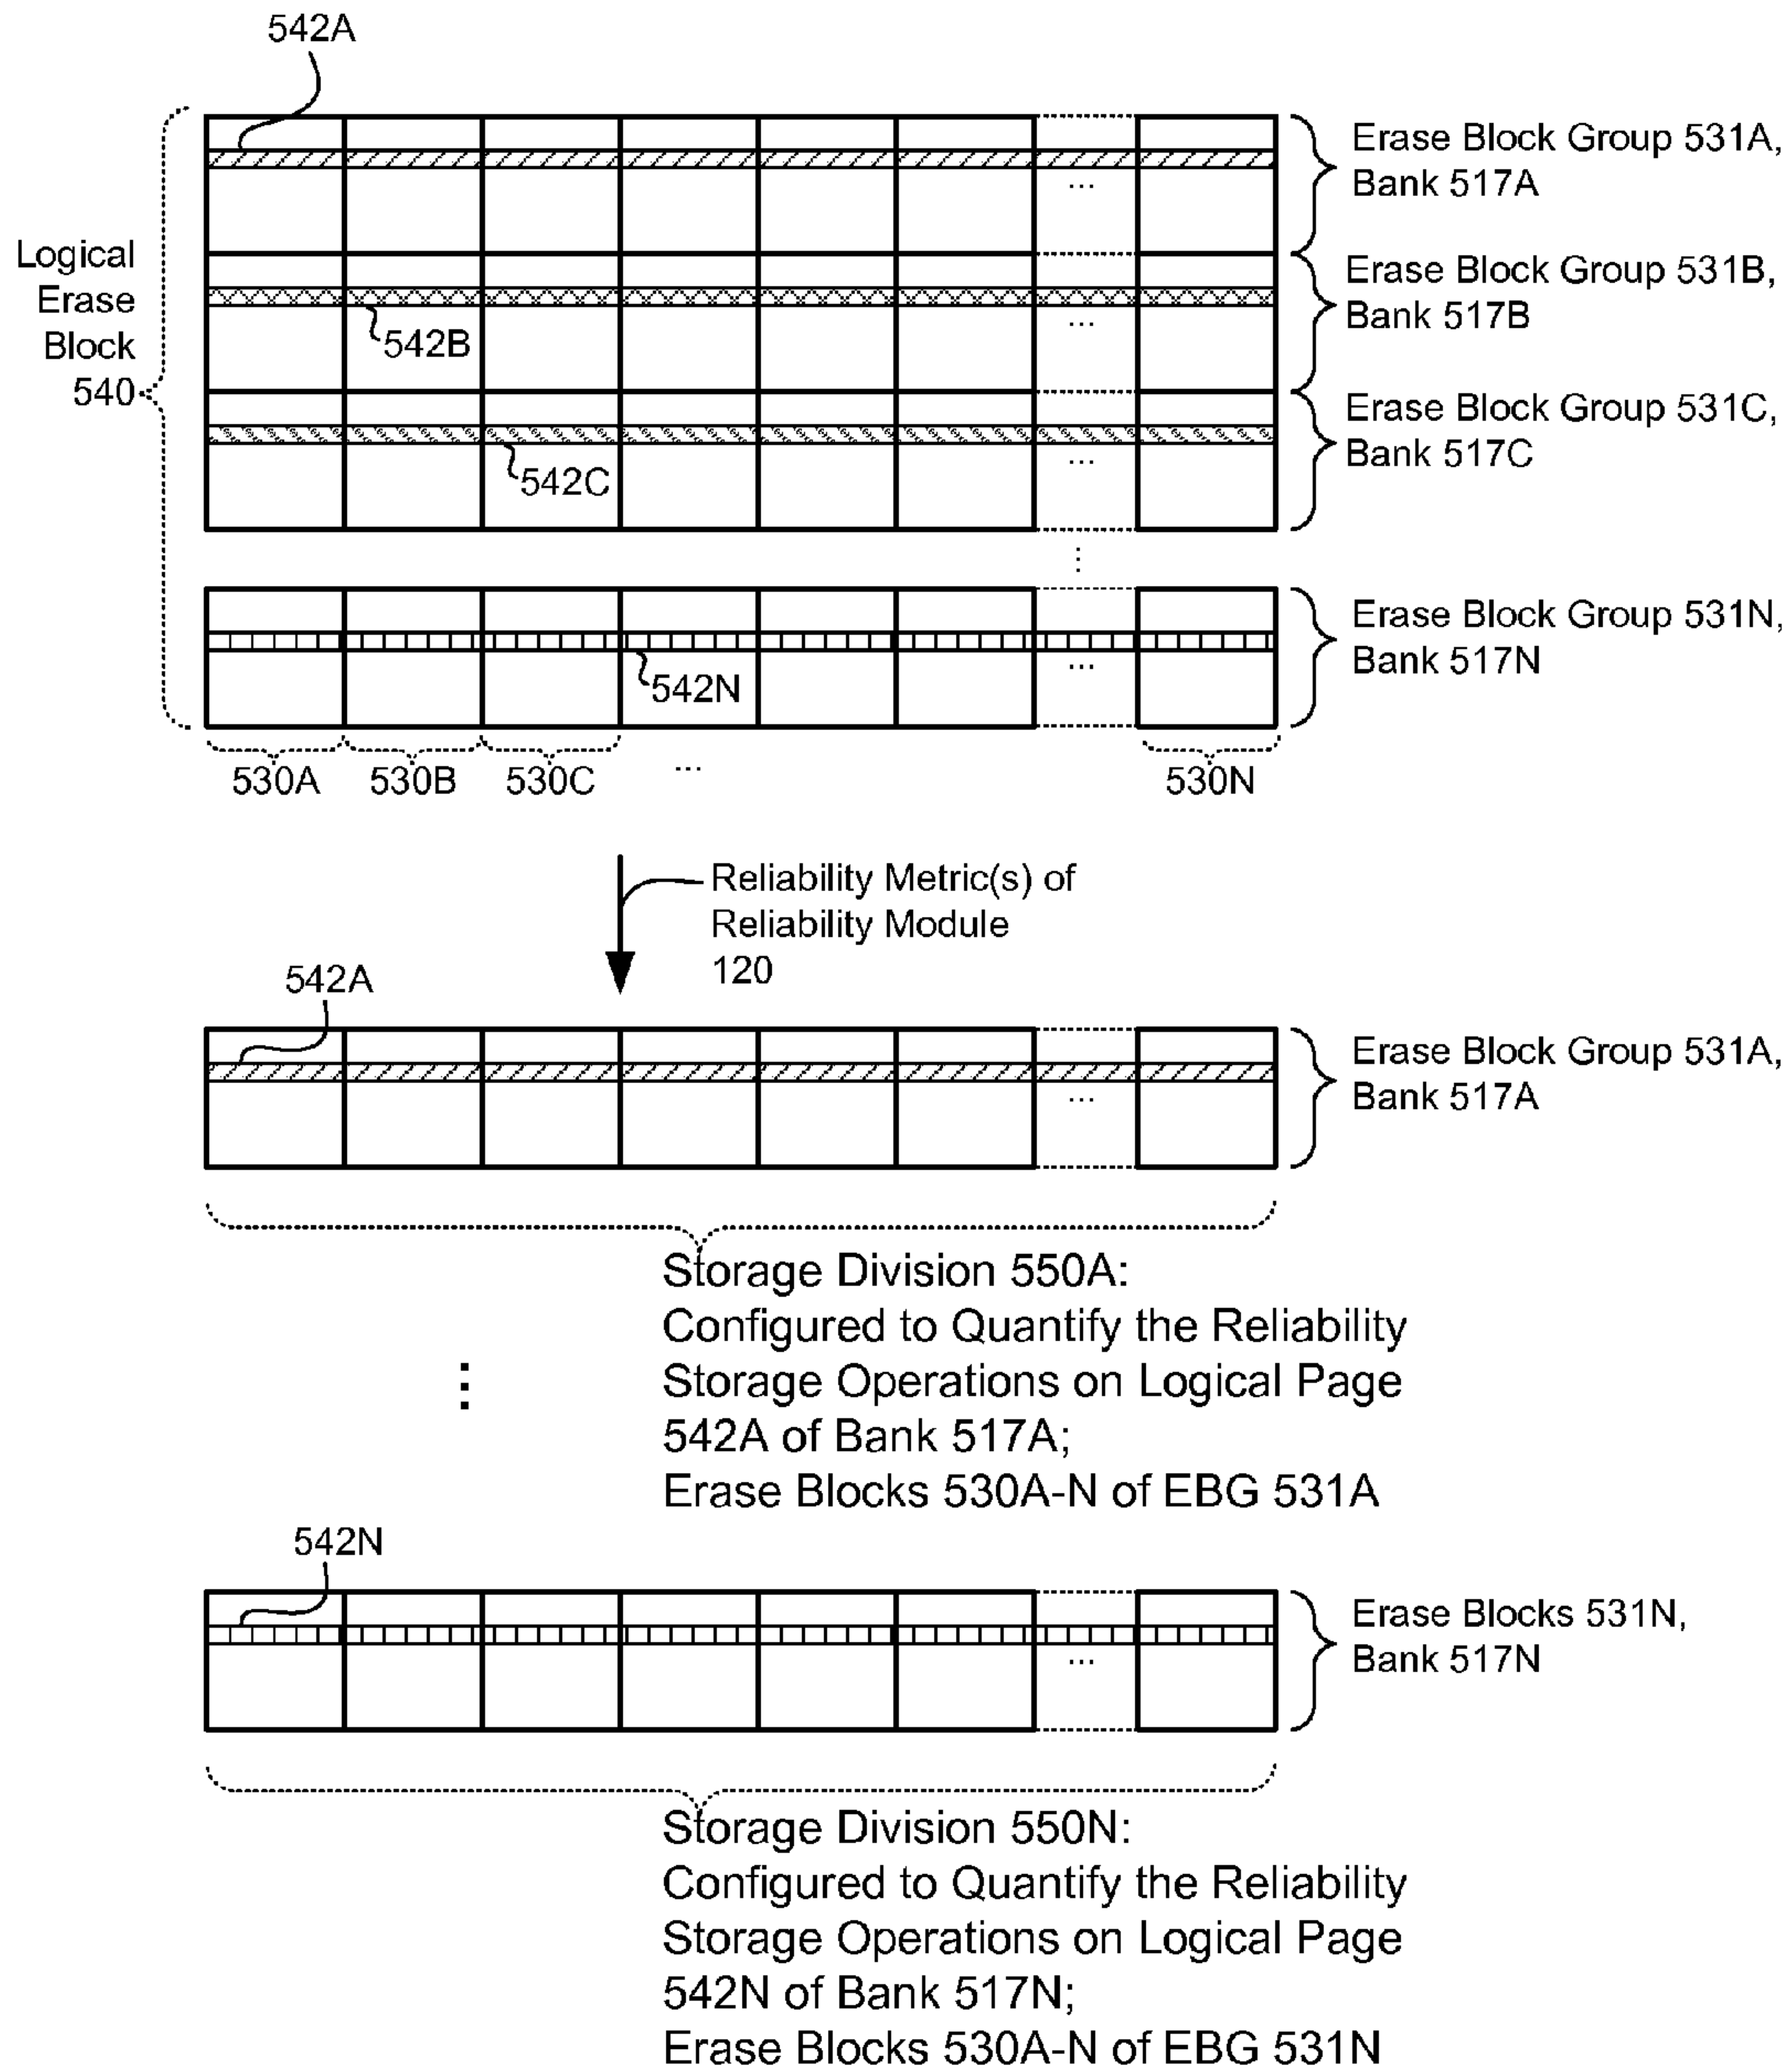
542A

Logical Erase Block 540

Erase Block Group 531A, Bank 517A

...

542B

Erase Block Group 531B, Bank 517B

...

542C

Erase Block Group 531C, Bank 517C

...

Erase Block Group 531N, Bank 517N

542N

...

530A 530B 530C ... 530N

Reliability Metric(s) of Reliability Module 120

542A

Erase Block Group 531A, Bank 517A

...

Storage Division 550A:
Configured to Quantify the Reliability Storage Operations on Logical Page 542A of Bank 517A;
Erase Blocks 530A-N of EBG 531A

⋮

542N

Erase Blocks 531N, Bank 517N

...

Storage Division 550N:
Configured to Quantify the Reliability Storage Operations on Logical Page 542N of Bank 517N;
Erase Blocks 530A-N of EBG 531N